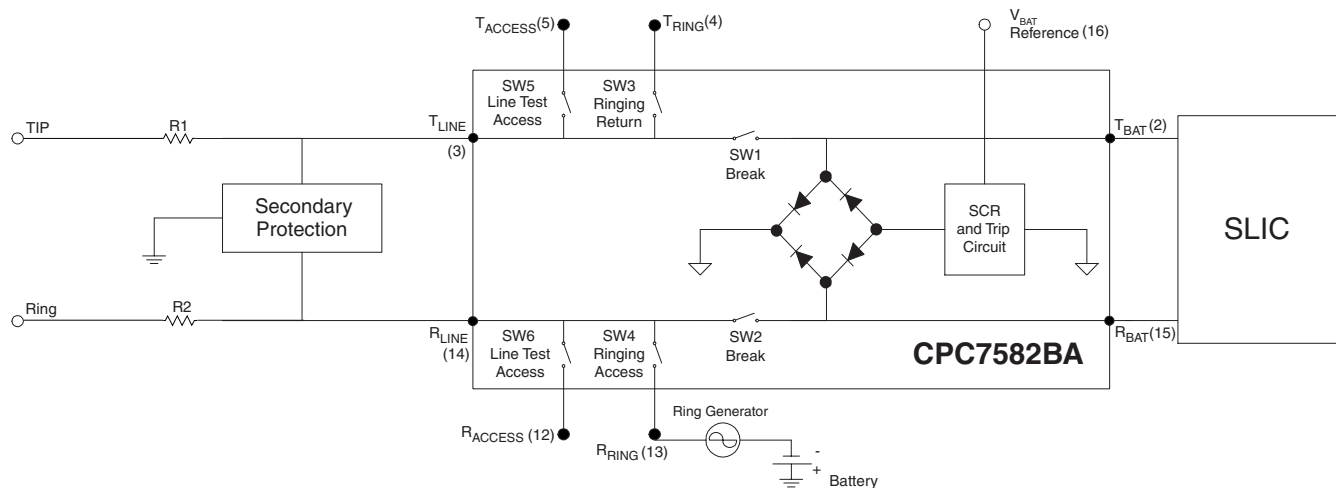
$T_{ACCESS}(5)$

$T_{RING}(4)$

$V_{BAT}$ Reference (16)

SW5 Line Test Access

SW3 Ringing Return

TIP

R1

$T_{LINE}$ (3)

SW1 Break

$T_{BAT}(2)$

Secondary Protection

SCR and Trip Circuit

SLIC

Ring

R2

$R_{LINE}$ (14)

SW6 Line Test Access

SW4 Ringing Access

SW2 Break

$R_{BAT}(15)$

CPC7582BA

Ring Generator

$R_{ACCESS}$ (12)

$R_{RING}$ (13)

-

+

Battery